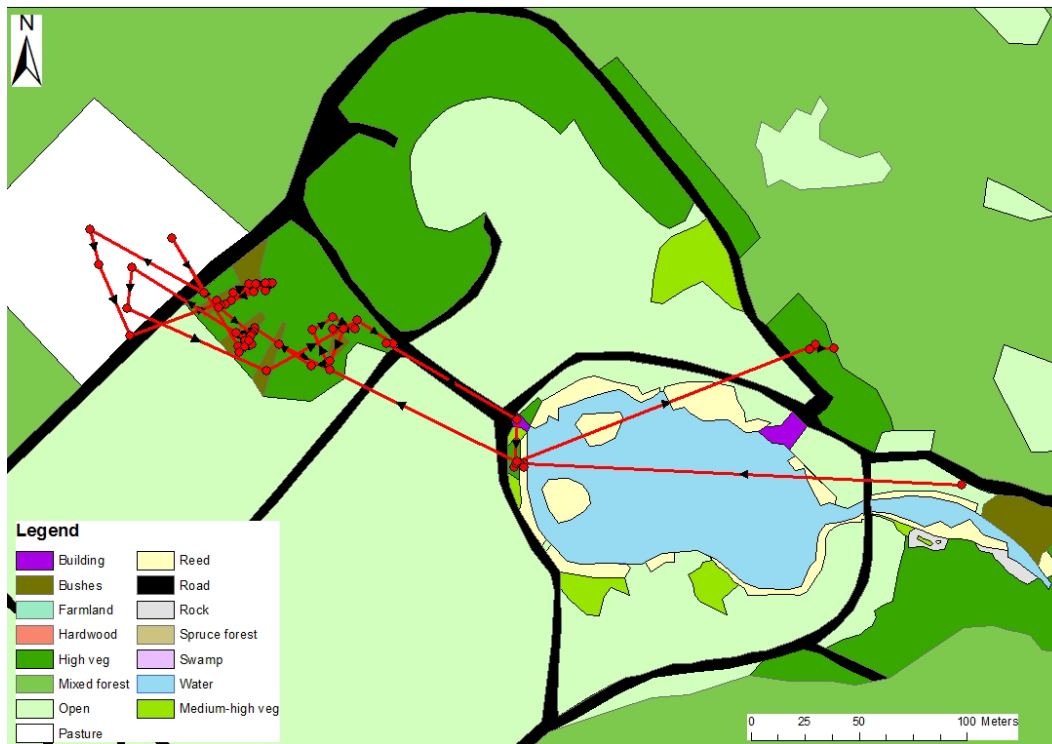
N

Legend

| | |
|---|---|
| Building | Reed |
| Bushes | Road |
| Farmland | Rock |
| Hardwood | Spruce forest |
| High veg | Swamp |
| Mixed forest | Water |
| Open | Medium-high veg |
| Pasture | |

0 25 50 100 Meters